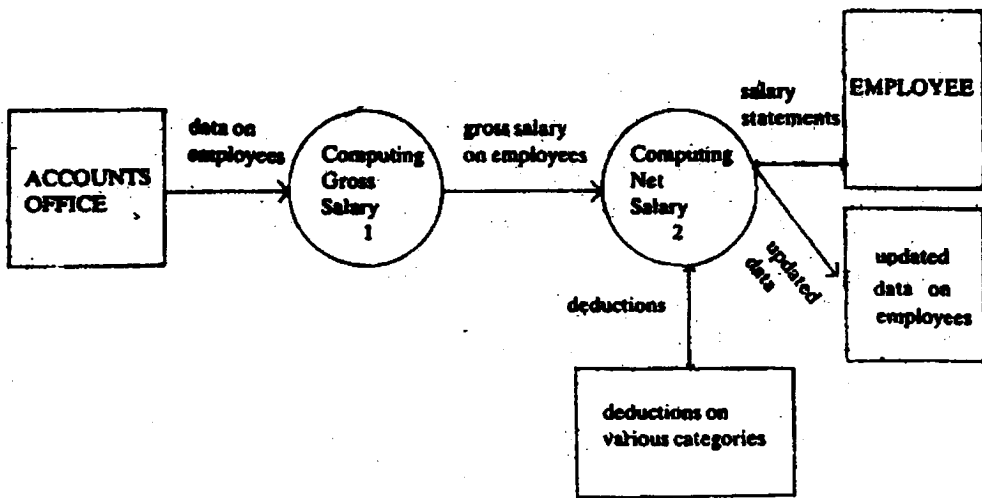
ACCOUNTS OFFICE

data on employees

Computing Gross Salary 1

gross salary on employees

Computing Net Salary 2

salary statements

EMPLOYEE

updated data

updated data on employees

deductions

deductions on various categories